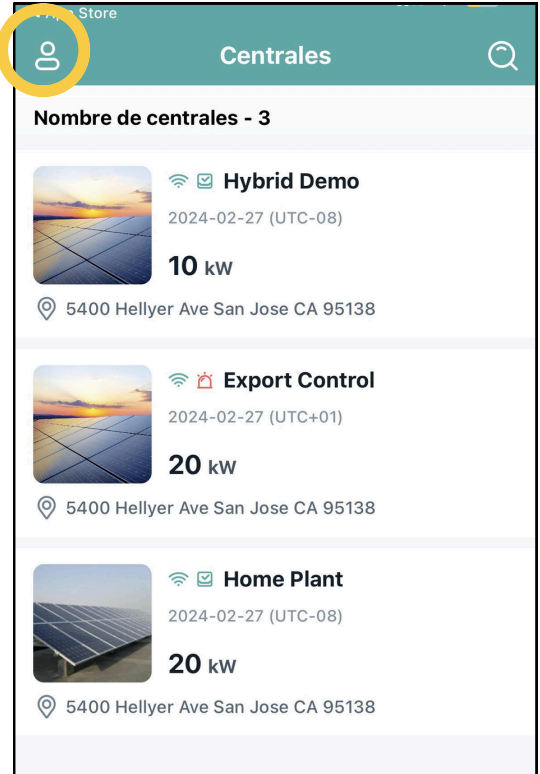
◂ App Store

Centrales

Nombre de centrales - 3

Hybrid Demo
2024-02-27 (UTC-08)
10 kW
5400 Hellyer Ave San Jose CA 95138

Export Control
2024-02-27 (UTC+01)
20 kW
5400 Hellyer Ave San Jose CA 95138

Home Plant
2024-02-27 (UTC-08)
20 kW
5400 Hellyer Ave San Jose CA 95138